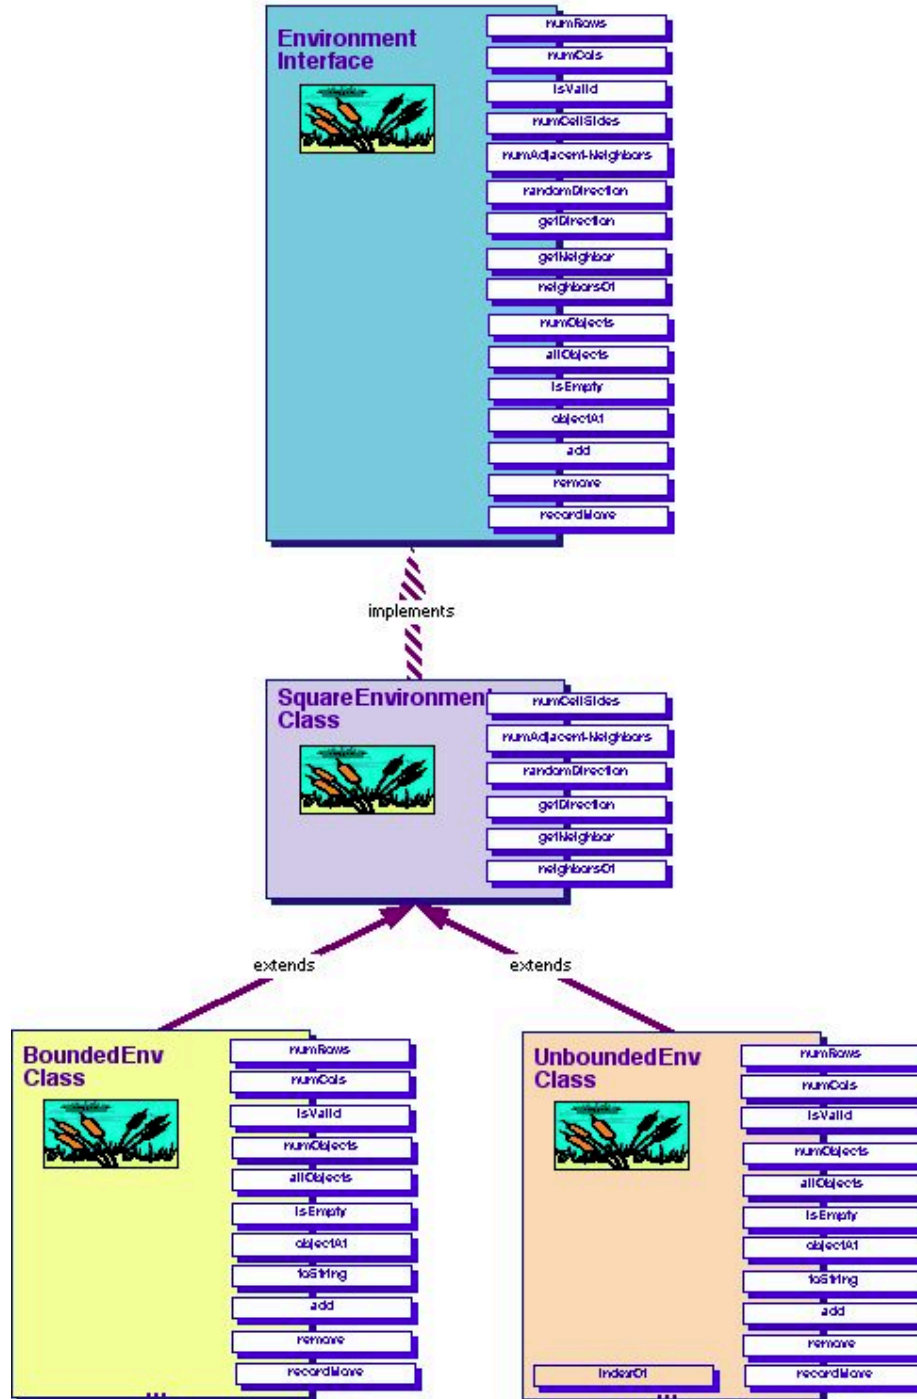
Environment Interface

numRows
numCols
isValid
numCellSides
numAdjacentNeighbors
randomDirection
getDirection
getNeighbor
neighborsOf
numObjects
allObjects
isEmpty
objectAt
add
remove
recordMove

implements

SquareEnvironment Class

numCellSides
numAdjacentNeighbors
randomDirection
getDirection
getNeighbor
neighborsOf

extends

extends

BoundedEnv Class

numRows
numCols
isValid
numObjects
allObjects
isEmpty
objectAt
toString
add
remove
recordMove

UnboundedEnv Class

numRows
numCols
isValid
numObjects
allObjects
isEmpty
objectAt
toString
add
remove
recordMove
indexOf